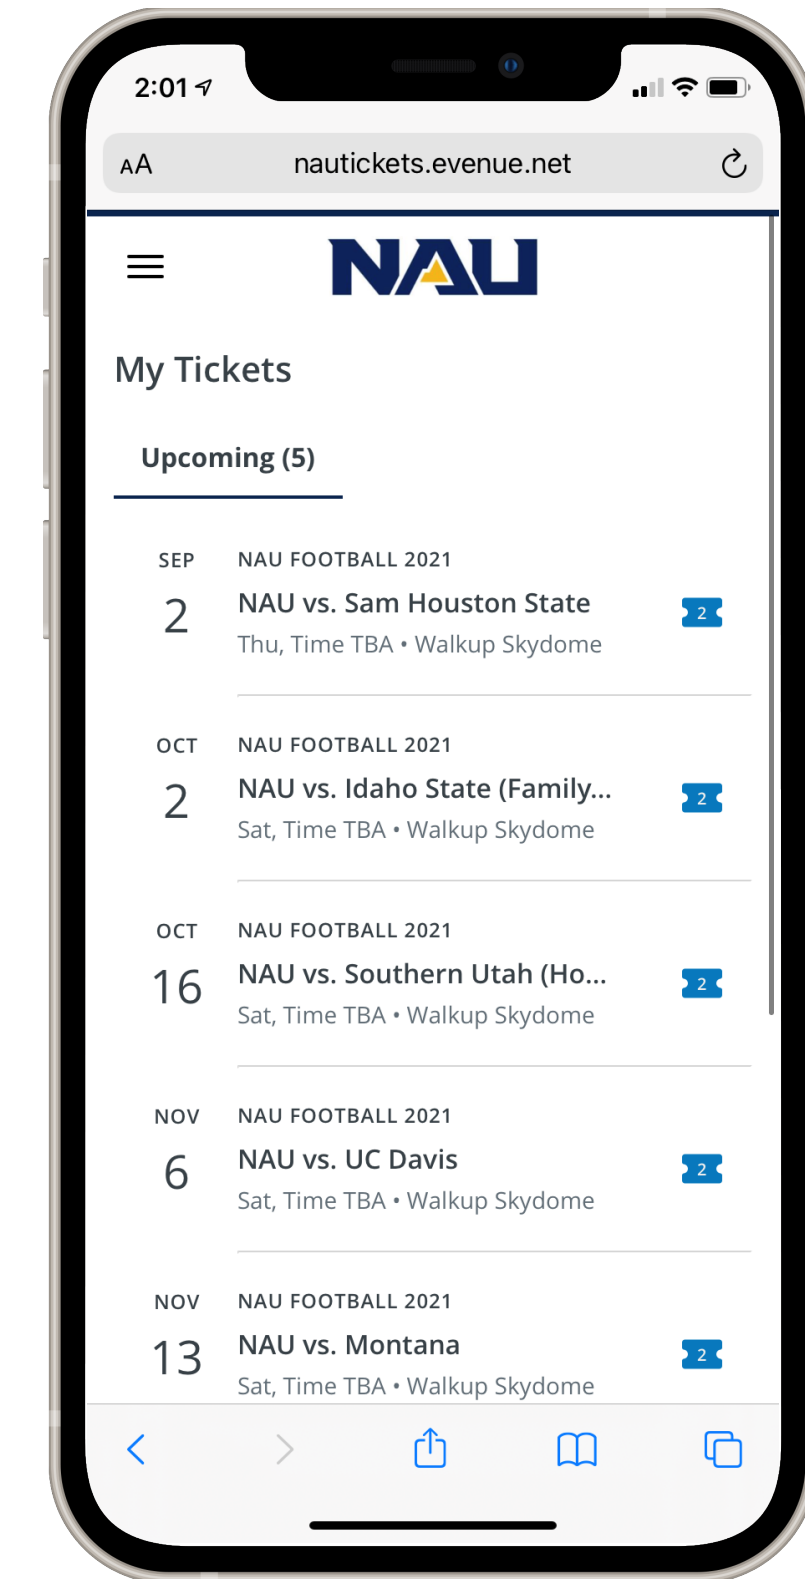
2:01

AA nautickets.evenue.net

NAU

My Tickets

Upcoming (5)

SEP
2
NAU FOOTBALL 2021
NAU vs. Sam Houston State
Thu, Time TBA • Walkup Skydome
2

OCT
2
NAU FOOTBALL 2021
NAU vs. Idaho State (Family...
Sat, Time TBA • Walkup Skydome
2

OCT
16
NAU FOOTBALL 2021
NAU vs. Southern Utah (Ho...
Sat, Time TBA • Walkup Skydome
2

NOV
6
NAU FOOTBALL 2021
NAU vs. UC Davis
Sat, Time TBA • Walkup Skydome
2

NOV
13
NAU FOOTBALL 2021
NAU vs. Montana
Sat, Time TBA • Walkup Skydome
2